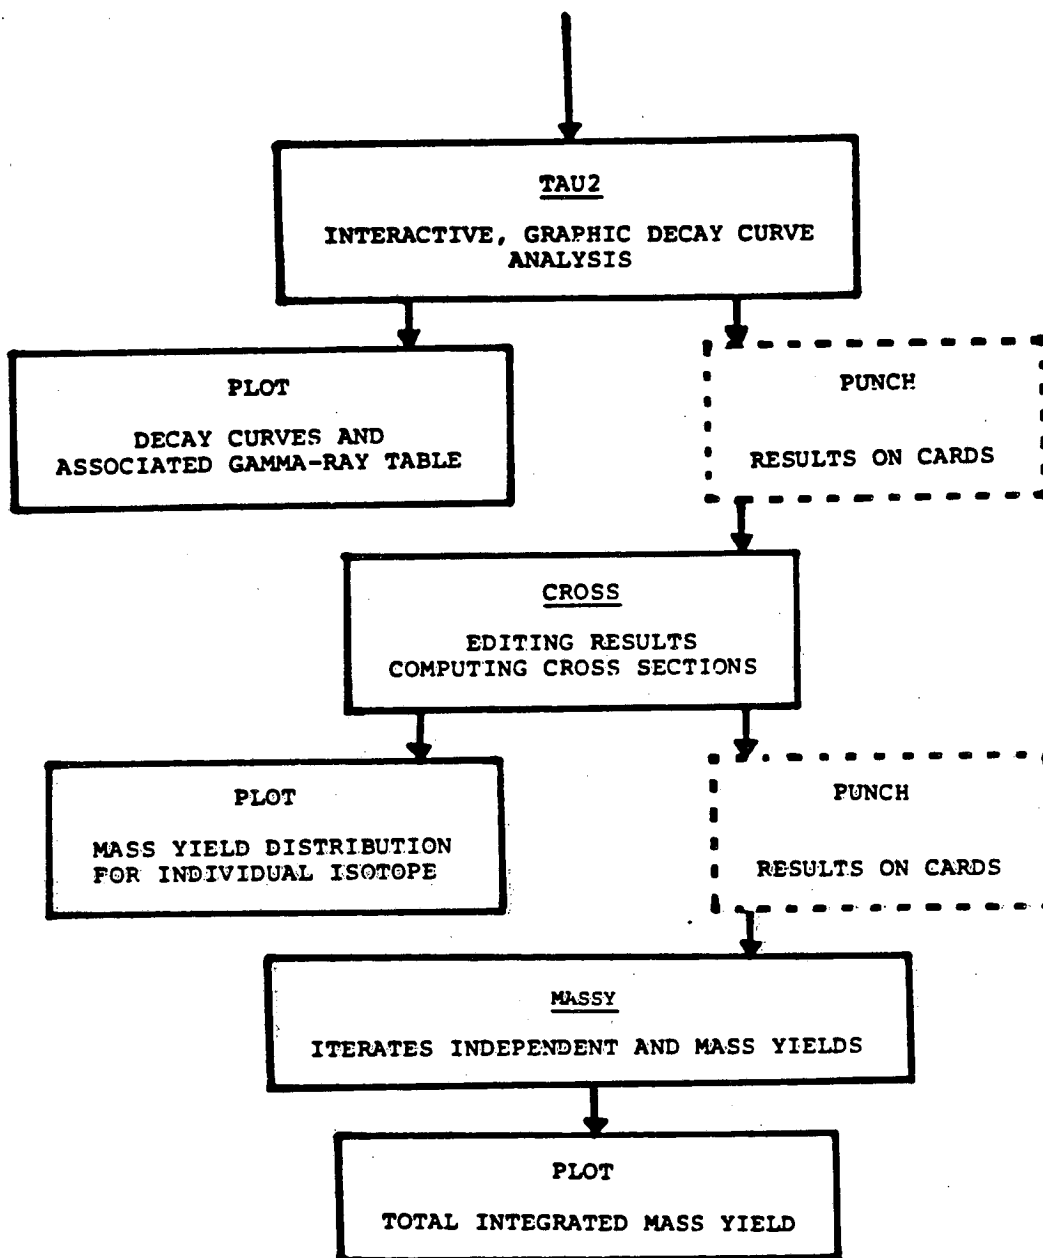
TAU2

INTERACTIVE, GRAPHIC DECAY CURVE ANALYSIS

PLOT

DECAY CURVES AND ASSOCIATED GAMMA-RAY TABLE

PUNCH

RESULTS ON CARDS

CROSS

EDITING RESULTS
COMPUTING CROSS SECTIONS

PLOT

MASS YIELD DISTRIBUTION FOR INDIVIDUAL ISOTOPE

PUNCH

RESULTS ON CARDS

MASSY

ITERATES INDEPENDENT AND MASS YIELDS

PLOT

TOTAL INTEGRATED MASS YIELD